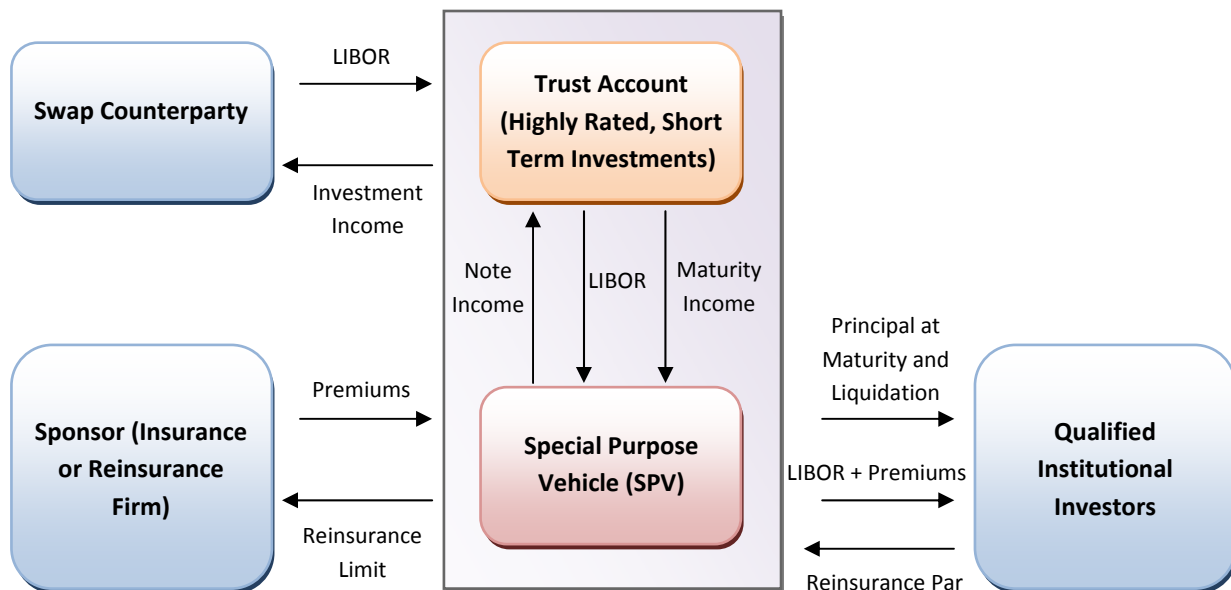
Swap Counterparty

LIBOR

Investment Income

Trust Account (Highly Rated, Short Term Investments)

Note Income

LIBOR

Maturity Income

Sponsor (Insurance or Reinsurance Firm)

Premiums

Reinsurance Limit

Special Purpose Vehicle (SPV)

Principal at Maturity and Liquidation

LIBOR + Premiums

Reinsurance Par

Qualified Institutional Investors